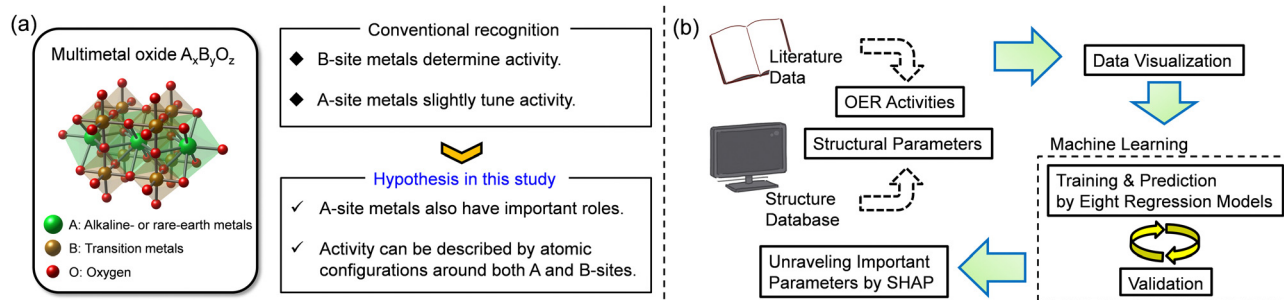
(a)

Multimetal oxide $A_xB_yO_z$

A: Alkaline- or rare-earth metals

B: Transition metals

O: Oxygen

Conventional recognition

◆ B-site metals determine activity.

◆ A-site metals slightly tune activity.

Hypothesis in this study

✓ A-site metals also have important roles.

✓ Activity can be described by atomic configurations around both A and B-sites.

(b)

Literature Data

OER Activities

Structural Parameters

Structure Database

Data Visualization

Machine Learning

Training & Prediction by Eight Regression Models

Validation

Unraveling Important Parameters by SHAP